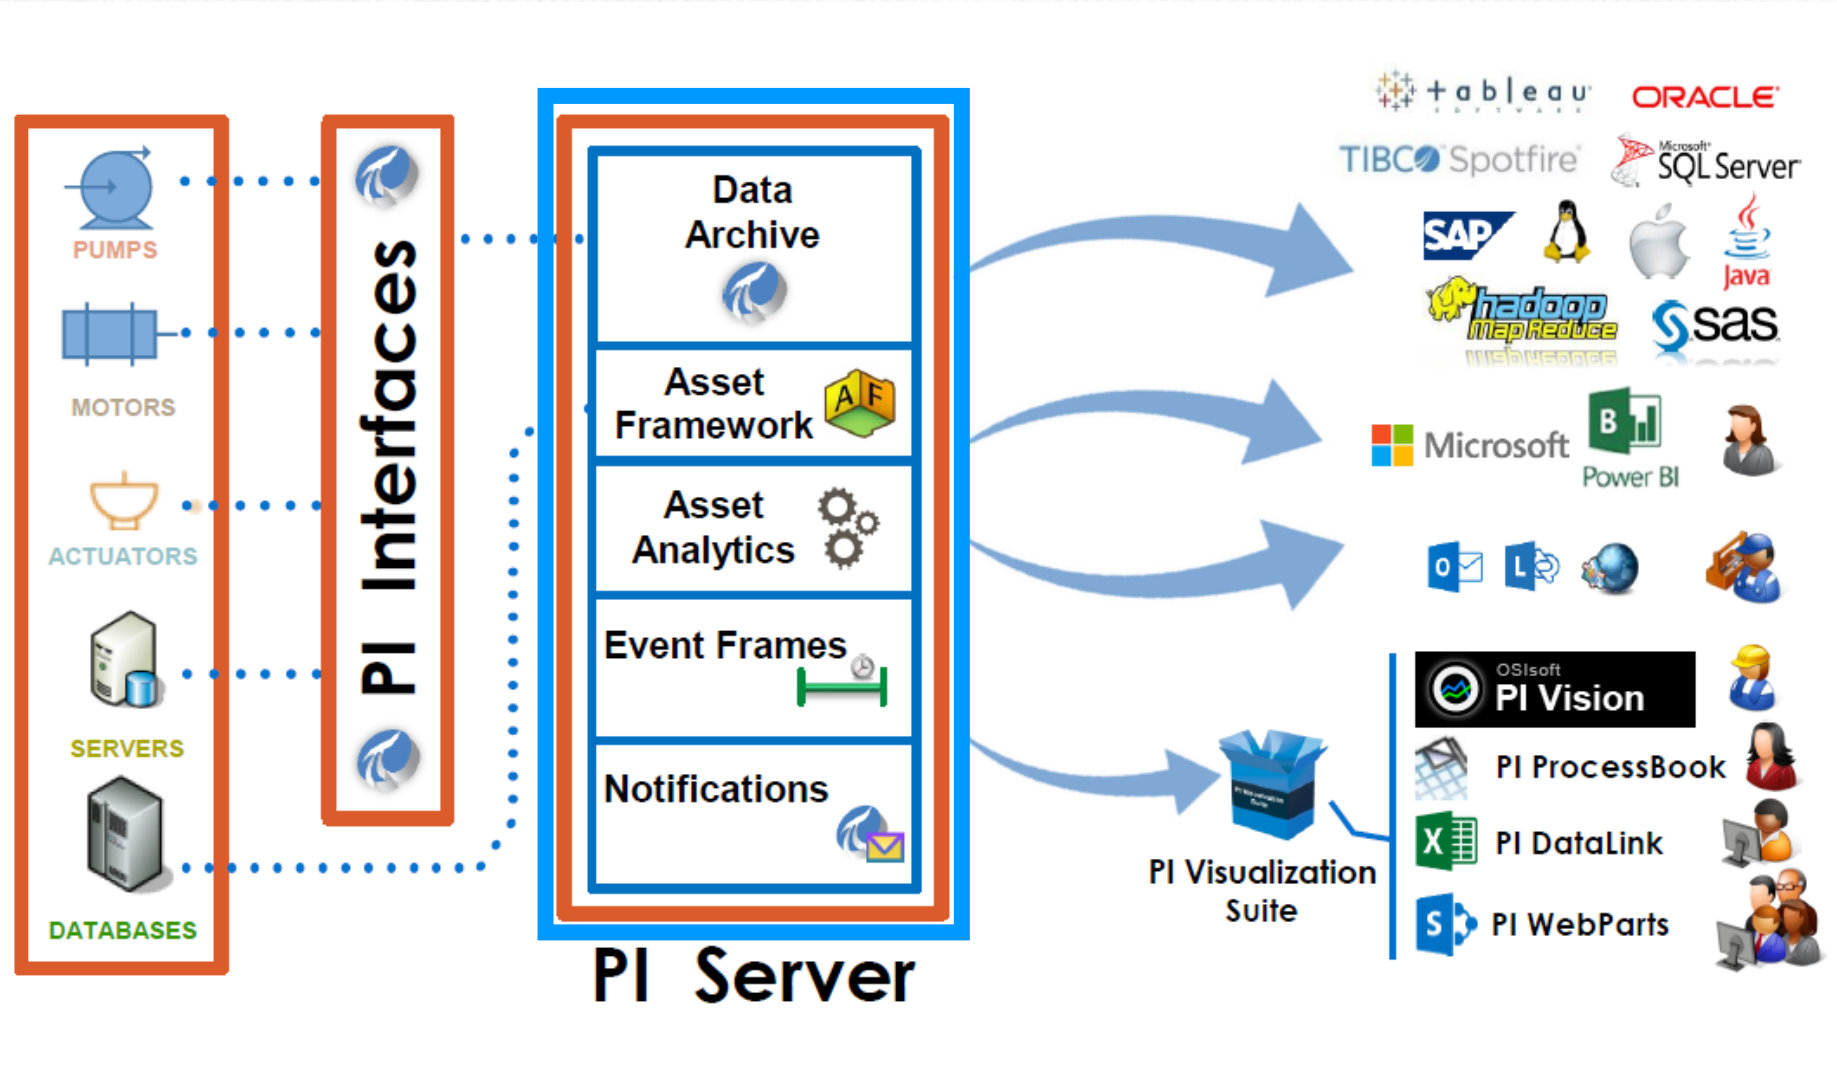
PUMPS

MOTORS

ACTUATORS

SERVERS

DATABASES

PI Interfaces

Data Archive

Asset Framework

A F

Asset Analytics

Event Frames

Notifications

PI Server

tableau

ORACLE

TIBCO Spotfire

Microsoft SQL Server

SAP

Java

hadoop MapReduce

sas

Microsoft

B

Power BI

O

L

PI Visualization Suite

OSIsoft PI Vision

PI ProcessBook

X

PI DataLink

S

PI WebParts